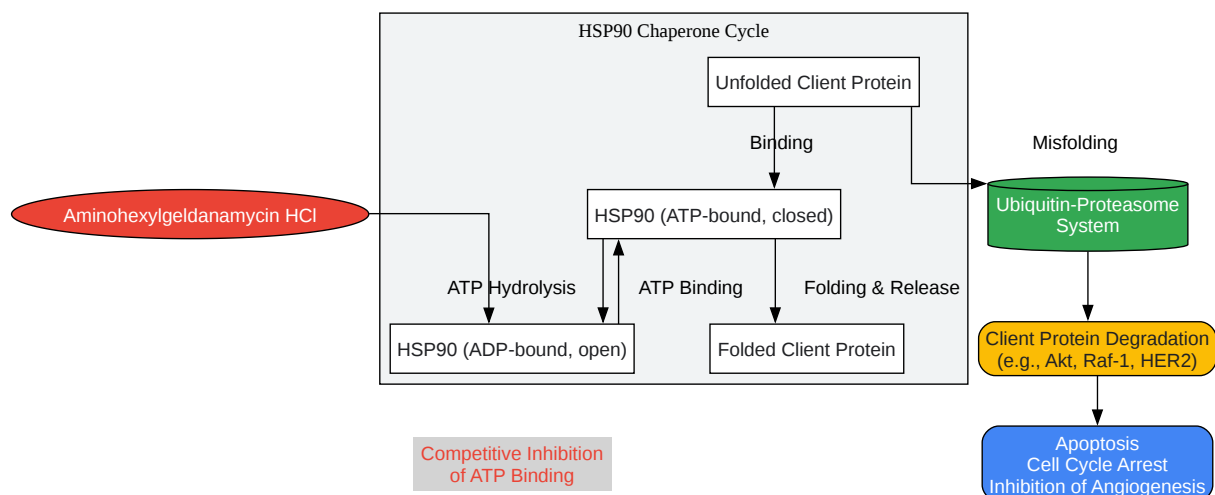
HSP90 Chaperone Cycle

Unfolded Client Protein

Binding

Misfolding

Aminohexylgeldanamycin HCl

HSP90 (ATP-bound, closed)

Ubiquitin-Proteasome System

ATP Hydrolysis

ATP Binding

Folding & Release

HSP90 (ADP-bound, open)

Folded Client Protein

Client Protein Degradation (e.g., Akt, Raf-1, HER2)

Competitive Inhibition of ATP Binding

Apoptosis
Cell Cycle Arrest
Inhibition of Angiogenesis